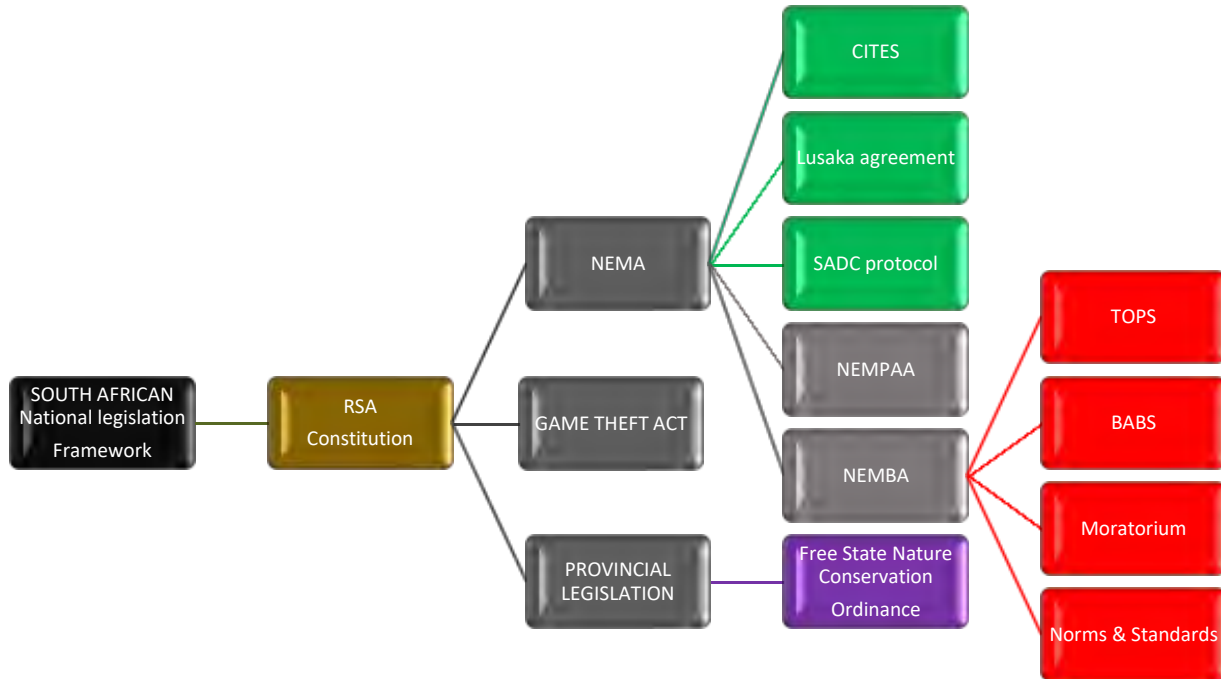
SOUTH AFRICAN National legislation Framework

RSA Constitution

NEMA

GAME THEFT ACT

PROVINCIAL LEGISLATION

CITES

Lusaka agreement

SADC protocol

NEMPAA

NEMBA

Free State Nature Conservation Ordinance

TOPS

BABS

Moratorium

Norms & Standards